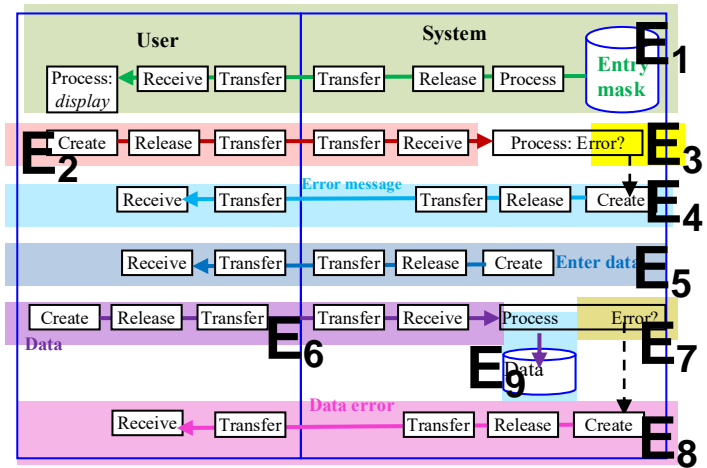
User

System

Process: *display*

Receive

Transfer

Transfer

Release

Process

Entry mask

$E_1$

Create

Release

Transfer

Transfer

Receive

Process: Error?

$E_2$

$E_3$

Error message

Receive

Transfer

Transfer

Release

Create

$E_4$

Receive

Transfer

Transfer

Release

Create

Enter data

$E_5$

Create

Release

Transfer

Transfer

Receive

Process

Error?

Data

$E_6$

$E_7$

Data

$E_9$

Data error

Receive

Transfer

Transfer

Release

Create

$E_8$